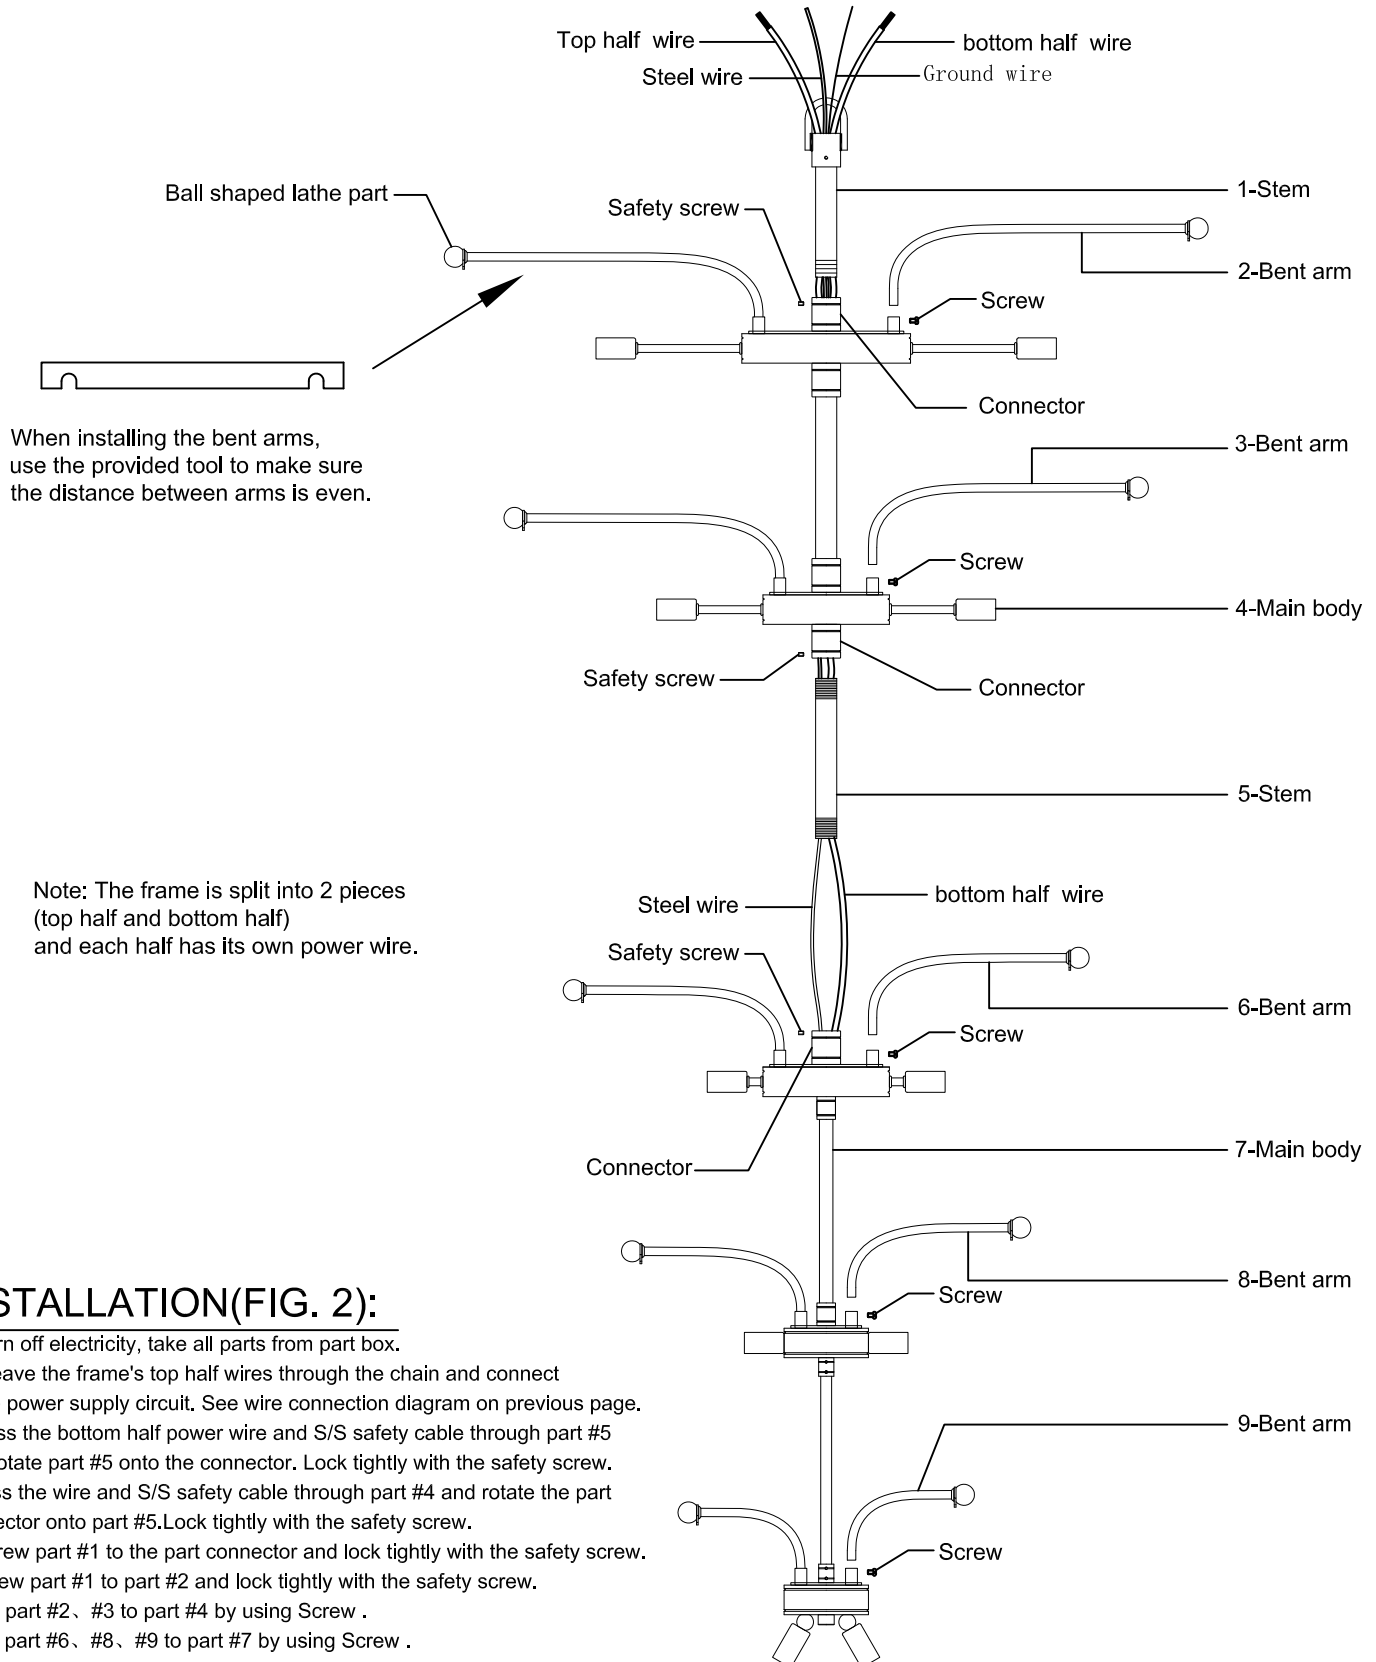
Top half wire
bottom half wire
Steel wire
Ground wire
Ball shaped lathe part
Safety screw
1-Stem
2-Bent arm
Screw
Connector
When installing the bent arms, use the provided tool to make sure the distance between arms is even.
3-Bent arm
Screw
4-Main body
Safety screw
Connector
5-Stem
Note: The frame is split into 2 pieces (top half and bottom half) and each half has its own power wire.
Steel wire
bottom half wire
Safety screw
6-Bent arm
Screw
Connector
7-Main body
8-Bent arm
Screw
9-Bent arm
Screw

STALLATION(FIG. 2):
rn off electricity, take all parts from part box.
eave the frame's top half wires through the chain and connect power supply circuit. See wire connection diagram on previous page.
ss the bottom half power wire and S/S safety cable through part #5 otate part #5 onto the connector. Lock tightly with the safety screw.
ss the wire and S/S safety cable through part #4 and rotate the part ector onto part #5.Lock tightly with the safety screw.
rew part #1 to the part connector and lock tightly with the safety screw.
ew part #1 to part #2 and lock tightly with the safety screw.
part #2、#3 to part #4 by using Screw .
part #6、#8、#9 to part #7 by using Screw .